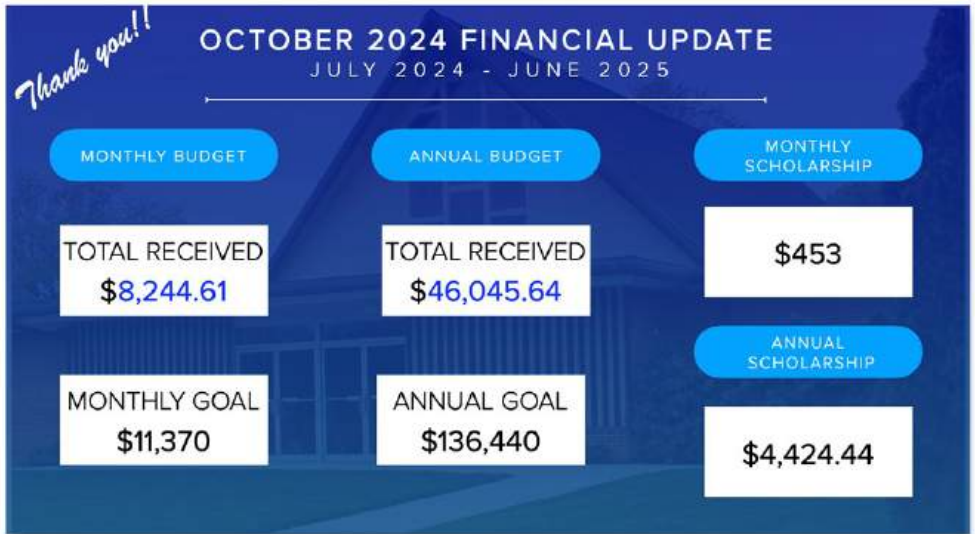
Thank you!!

OCTOBER 2024 FINANCIAL UPDATE
JULY 2024 - JUNE 2025

MONTHLY BUDGET

TOTAL RECEIVED
$8,244.61

MONTHLY GOAL
$11,370

ANNUAL BUDGET

TOTAL RECEIVED
$46,045.64

ANNUAL GOAL
$136,440

MONTHLY SCHOLARSHIP

$453

ANNUAL SCHOLARSHIP

$4,424.44